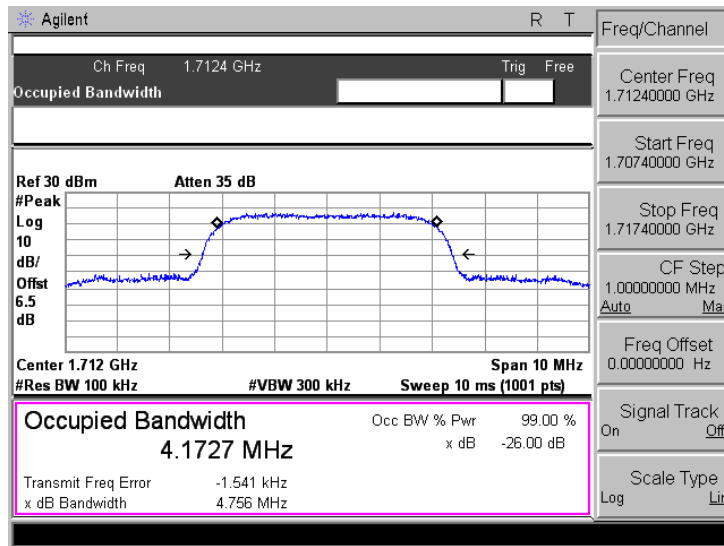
Agilent R T

Ch Freq 1.7124 GHz Trig Free

Occupied Bandwidth

Ref 30 dBm Atten 35 dB

#Peak
Log
10
dB/
Offst
6.5
dB

Center 1.712 GHz Span 10 MHz
#Res BW 100 kHz #VBW 300 kHz Sweep 10 ms (1001 pts)

Occupied Bandwidth
4.1727 MHz

Occ BW % Pwr 99.00 %
x dB -26.00 dB

Transmit Freq Error -1.541 kHz
x dB Bandwidth 4.756 MHz

Freq/Channel

Center Freq
1.71240000 GHz

Start Freq
1.70740000 GHz

Stop Freq
1.71740000 GHz

CF Step
1.00000000 MHz
Auto Ma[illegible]

Freq Offset
0.00000000 Hz

Signal Track
On Of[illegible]

Scale Type
Log Li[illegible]